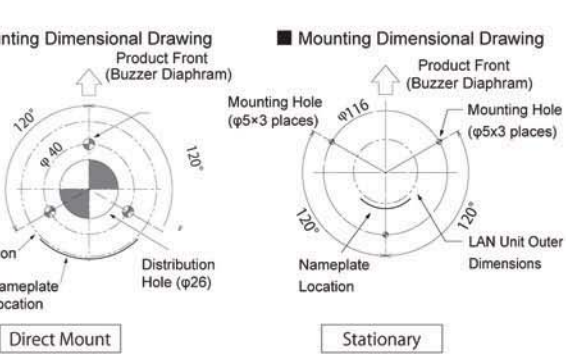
nting Dimensional Drawing
Product Front
(Buzzer Diaphram)
120°
φ 40
120°
on
ameplate
ocation
Distribution
Hole (φ26)
Direct Mount

■ Mounting Dimensional Drawing
Product Front
(Buzzer Diaphram)
Mounting Hole
(φ5×3 places)
φ116
Mounting Hole
(φ5x3 places)
120°
120°
Nameplate
Location
LAN Unit Outer
Dimensions
Stationary